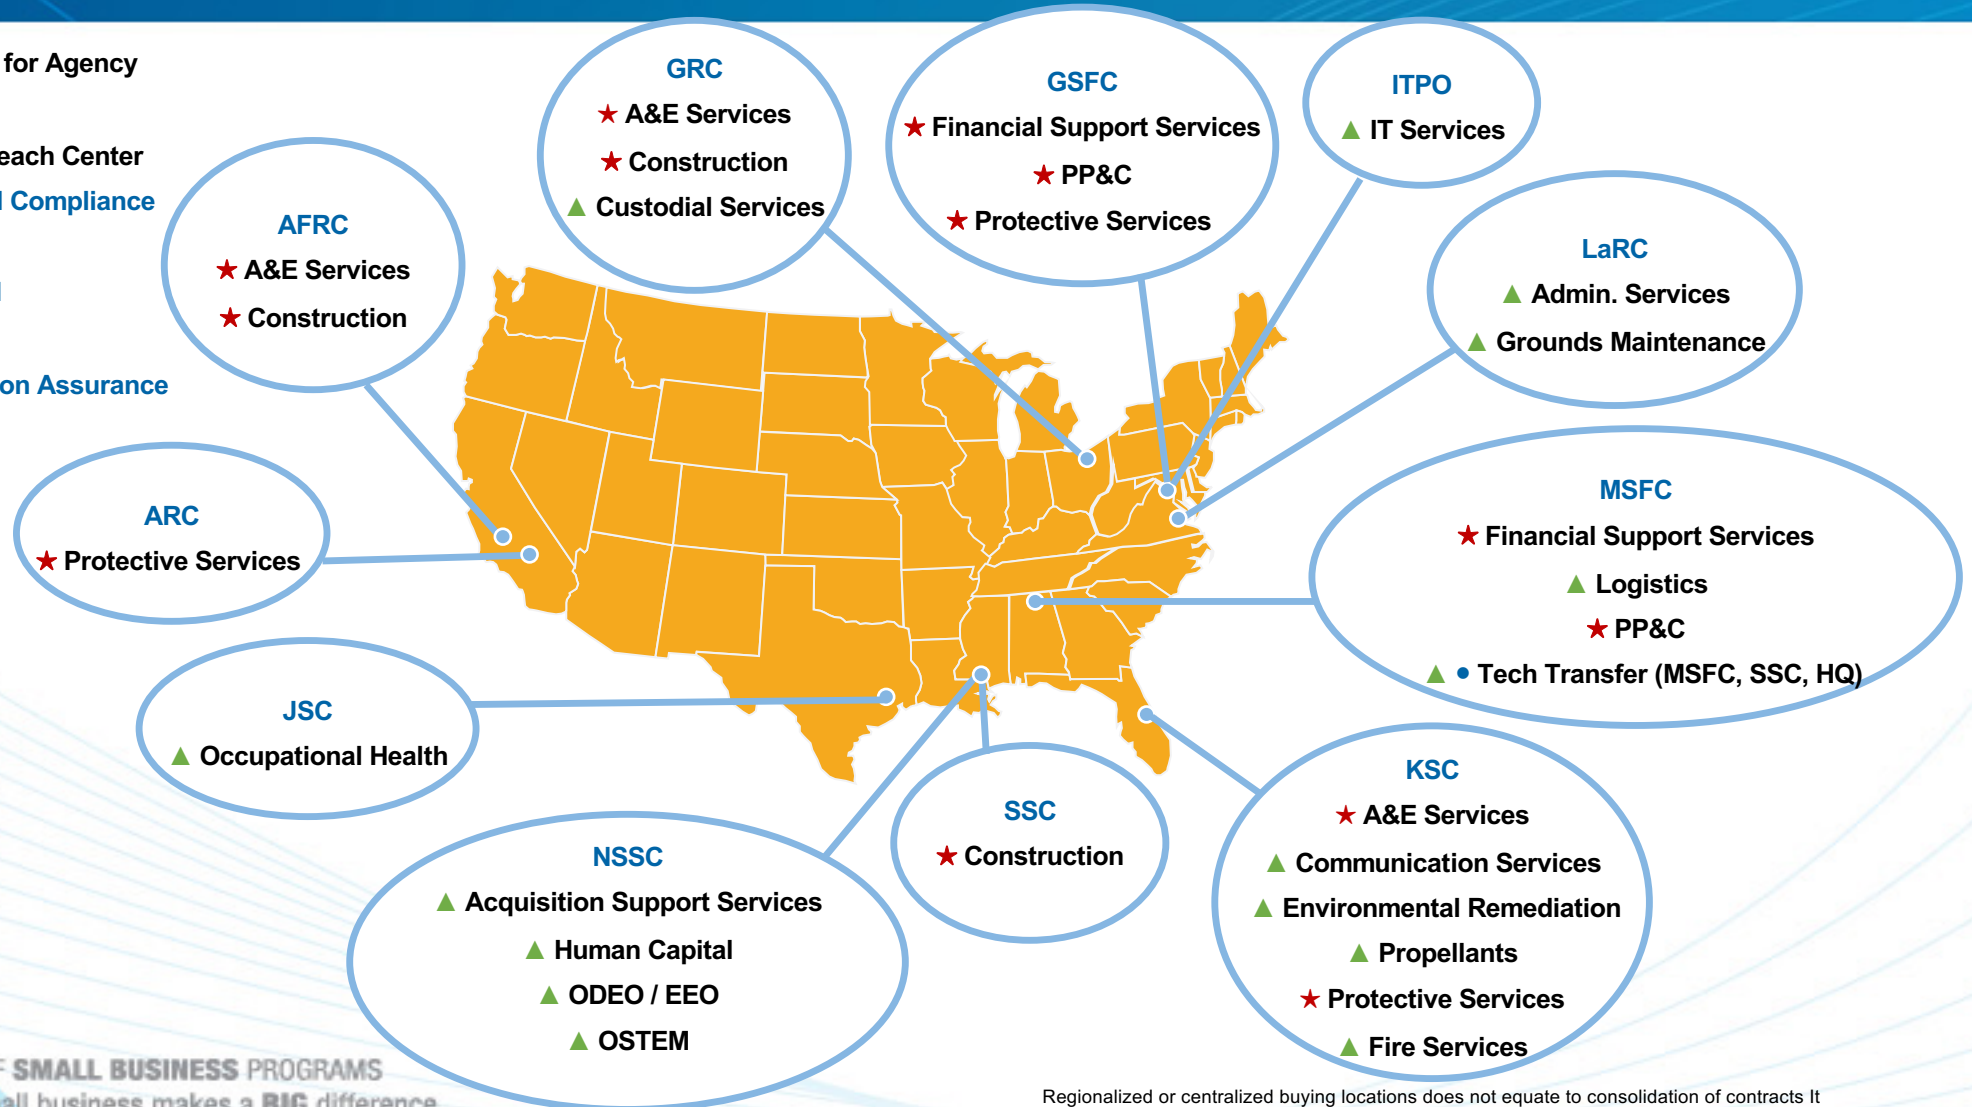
for Agency

each Center
l Compliance

on Assurance

GRC
★ A&E Services
★ Construction
▲ Custodial Services

GSFC
★ Financial Support Services
★ PP&C
★ Protective Services

ITPO
▲ IT Services

AFRC
★ A&E Services
★ Construction

LaRC
▲ Admin. Services
▲ Grounds Maintenance

ARC
★ Protective Services

MSFC
★ Financial Support Services
▲ Logistics
★ PP&C
▲ • Tech Transfer (MSFC, SSC, HQ)

JSC
▲ Occupational Health

SSC
★ Construction

KSC
★ A&E Services
▲ Communication Services
▲ Environmental Remediation
▲ Propellants
★ Protective Services
▲ Fire Services

NSSC
▲ Acquisition Support Services
▲ Human Capital
▲ ODEO / EEO
▲ OSTEM

F SMALL BUSINESS PROGRAMS
all business makes a BIG difference

Regionalized or centralized buying locations does not equate to consolidation of contracts It